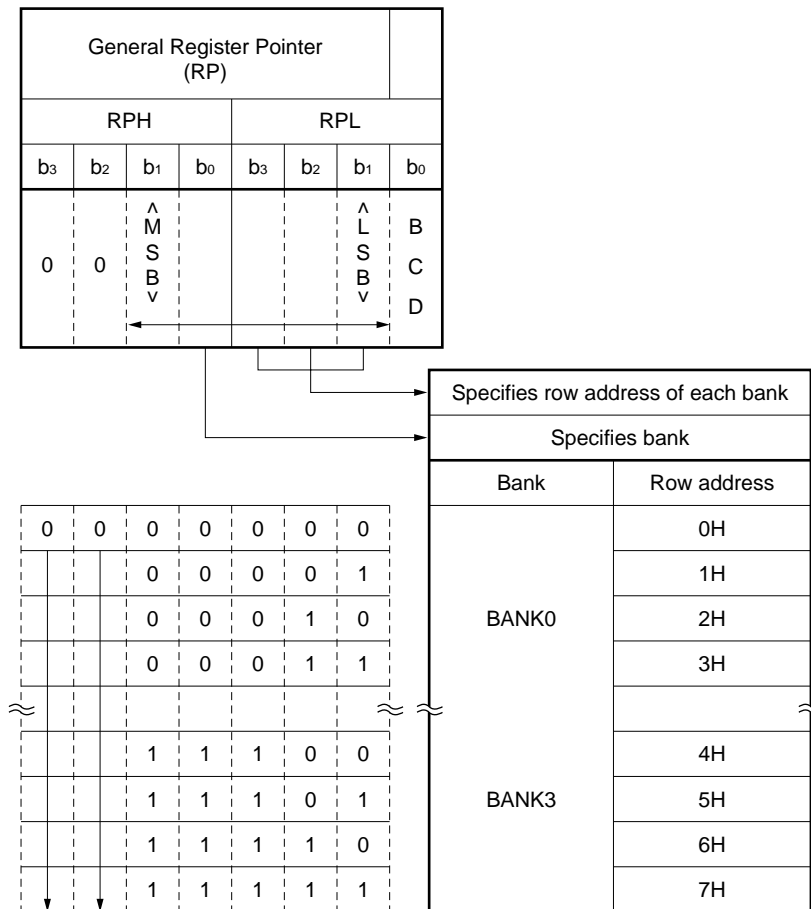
| General Register Pointer (RP) | | | | | | | |
|---|---|---|---|---|---|---|---|
| RPH | | | | RPL | | | |
| $b_3$ | $b_2$ | $b_1$ | $b_0$ | $b_3$ | $b_2$ | $b_1$ | $b_0$ |
| 0 | 0 | ^ M S B v | | | | ^ L S B v | B C D |

Specifies row address of each bank

Specifies bank

| | | | | | | | Bank | Row address |
|---|---|---|---|---|---|---|---|---|
| 0 | 0 | 0 | 0 | 0 | 0 | 0 | BANK0 | 0H |
| | | 0 | 0 | 0 | 0 | 1 | | 1H |
| | | 0 | 0 | 0 | 1 | 0 | | 2H |
| | | 0 | 0 | 0 | 1 | 1 | | 3H |
| ≈ | | | | | | ≈ | ≈ | ≈ |
| | | 1 | 1 | 1 | 0 | 0 | BANK3 | 4H |
| | | 1 | 1 | 1 | 0 | 1 | | 5H |
| | | 1 | 1 | 1 | 1 | 0 | | 6H |
| | | 1 | 1 | 1 | 1 | 1 | | 7H |